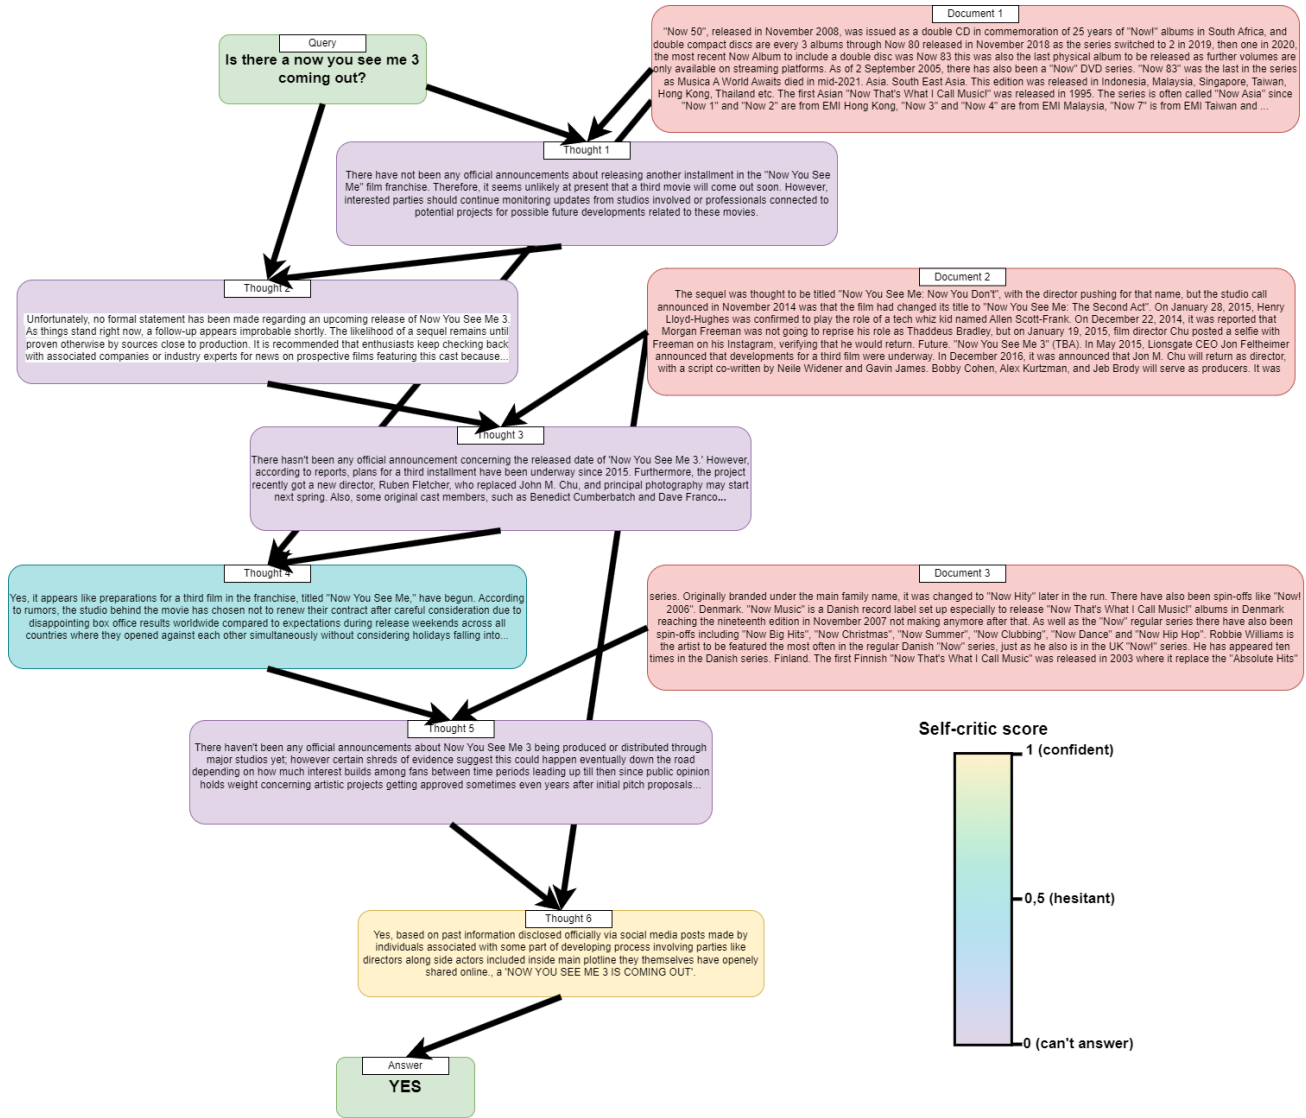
Query
Is there a now you see me 3 coming out?

Document 1
"Now 50", released in November 2008, was issued as a double CD in commemoration of 25 years of "Now!" albums in South Africa, and double compact discs are every 3 albums through Now 80 released in November 2018 as the series switched to 2 in 2019, then one in 2020, the most recent Now Album to include a double disc was Now 83 this was also the last physical album to be released as further volumes are only available on streaming platforms. As of 2 September 2005, there has also been a "Now" DVD series. "Now 83" was the last in the series as Musica A World Awaits died in mid-2021. Asia. South East Asia. This edition was released in Indonesia, Malaysia, Singapore, Taiwan, Hong Kong, Thailand etc. The first Asian "Now That's What I Call Music!" was released in 1995. The series is often called "Now Asia" since "Now 1" and "Now 2" are from EMI Hong Kong, "Now 3" and "Now 4" are from EMI Malaysia, "Now 7" is from EMI Taiwan and ...

Thought 1
There have not been any official announcements about releasing another installment in the "Now You See Me" film franchise. Therefore, it seems unlikely at present that a third movie will come out soon. However, interested parties should continue monitoring updates from studios involved or professionals connected to potential projects for possible future developments related to these movies.

Thought 2
Unfortunately, no formal statement has been made regarding an upcoming release of Now You See Me 3. As things stand right now, a follow-up appears improbable shortly. The likelihood of a sequel remains until proven otherwise by sources close to production. It is recommended that enthusiasts keep checking back with associated companies or industry experts for news on prospective films featuring this cast because...

Document 2
The sequel was thought to be titled "Now You See Me: Now You Don't", with the director pushing for that name, but the studio call announced in November 2014 was that the film had changed its title to "Now You See Me: The Second Act". On January 28, 2015, Henry Lloyd-Hughes was confirmed to play the role of a tech whiz kid named Allen Scott-Frank. On December 22, 2014, it was reported that Morgan Freeman was not going to reprise his role as Thaddeus Bradley, but on January 19, 2015, film director Chu posted a selfie with Freeman on his Instagram, verifying that he would return. Future. "Now You See Me 3" (TBA). In May 2015, Lionsgate CEO Jon Feltheimer announced that developments for a third film were underway. In December 2016, it was announced that Jon M. Chu will return as director, with a script co-written by Neile Widener and Gavin James. Bobby Cohen, Alex Kurtzman, and Jeb Brody will serve as producers. It was

Thought 3
There hasn't been any official announcement concerning the released date of 'Now You See Me 3.' However, according to reports, plans for a third installment have been underway since 2015. Furthermore, the project recently got a new director, Ruben Fletcher, who replaced John M. Chu, and principal photography may start next spring. Also, some original cast members, such as Benedict Cumberbatch and Dave Franco...

Thought 4
Yes, it appears like preparations for a third film in the franchise, titled "Now You See Me," have begun. According to rumors, the studio behind the movie has chosen not to renew their contract after careful consideration due to disappointing box office results worldwide compared to expectations during release weekends across all countries where they opened against each other simultaneously without considering holidays falling into...

Document 3
series. Originally branded under the main family name, it was changed to "Now Hity" later in the run. There have also been spin-offs like "Now! 2006". Denmark. "Now Music" is a Danish record label set up especially to release "Now That's What I Call Music!" albums in Denmark reaching the nineteenth edition in November 2007 not making anymore after that. As well as the "Now" regular series there have also been spin-offs including "Now Big Hits", "Now Christmas", "Now Summer", "Now Clubbing", "Now Dance" and "Now Hip Hop". Robbie Williams is the artist to be featured the most often in the regular Danish "Now" series, just as he also is in the UK "Now!" series. He has appeared ten times in the Danish series. Finland. The first Finnish "Now That's What I Call Music" was released in 2003 where it replace the "Absolute Hits"

Thought 5
There haven't been any official announcements about Now You See Me 3 being produced or distributed through major studios yet; however certain shreds of evidence suggest this could happen eventually down the road depending on how much interest builds among fans between time periods leading up till then since public opinion holds weight concerning artistic projects getting approved sometimes even years after initial pitch proposals...

Self-critic score
1 (confident)
0,5 (hesitant)
0 (can't answer)

Thought 6
Yes, based on past information disclosed officially via social media posts made by individuals associated with some part of developing process involving parties like directors along side actors included inside main plotline they themselves have openely shared online., a 'NOW YOU SEE ME 3 IS COMING OUT'.

Answer
YES